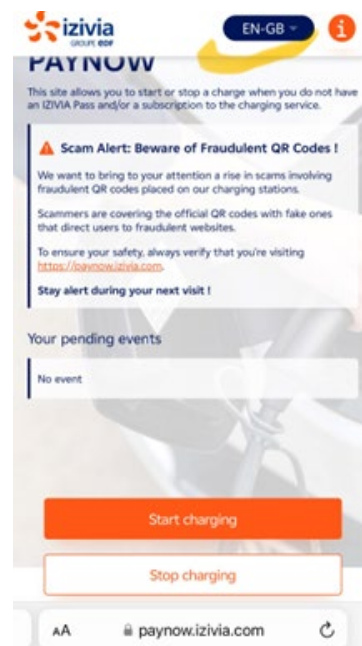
izivia
GROUPE EDF

EN-GB

PAYNOW

This site allows you to start or stop a charge when you do not have an IZIVIA Pass and/or a subscription to the charging service.

Scam Alert: Beware of Fraudulent QR Codes !

We want to bring to your attention a rise in scams involving fraudulent QR codes placed on our charging stations.

Scammers are covering the official QR codes with fake ones that direct users to fraudulent websites.

To ensure your safety, always verify that you're visiting https://paynow.izivia.com.

Stay alert during your next visit !

Your pending events

No event

Start charging

Stop charging

AA paynow.izivia.com